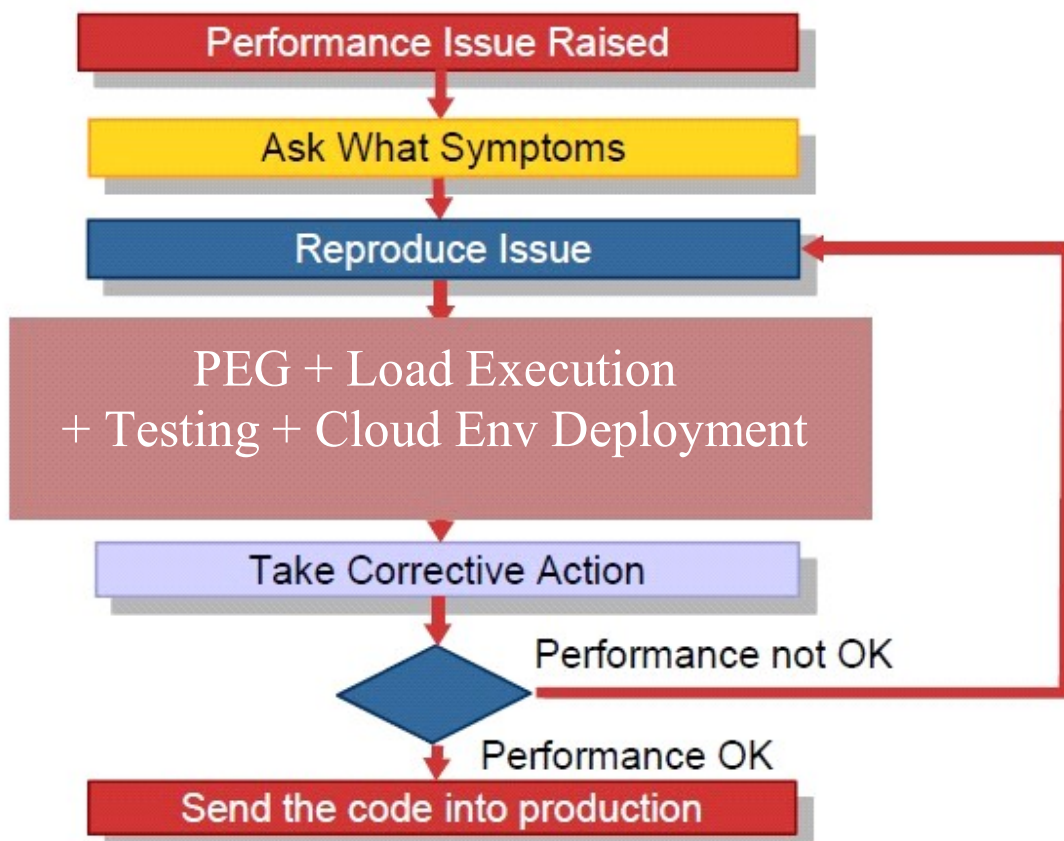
Performance Issue Raised

Ask What Symptoms

Reproduce Issue

PEG + Load Execution + Testing + Cloud Env Deployment

Take Corrective Action

Performance not OK

Performance OK

Send the code into production